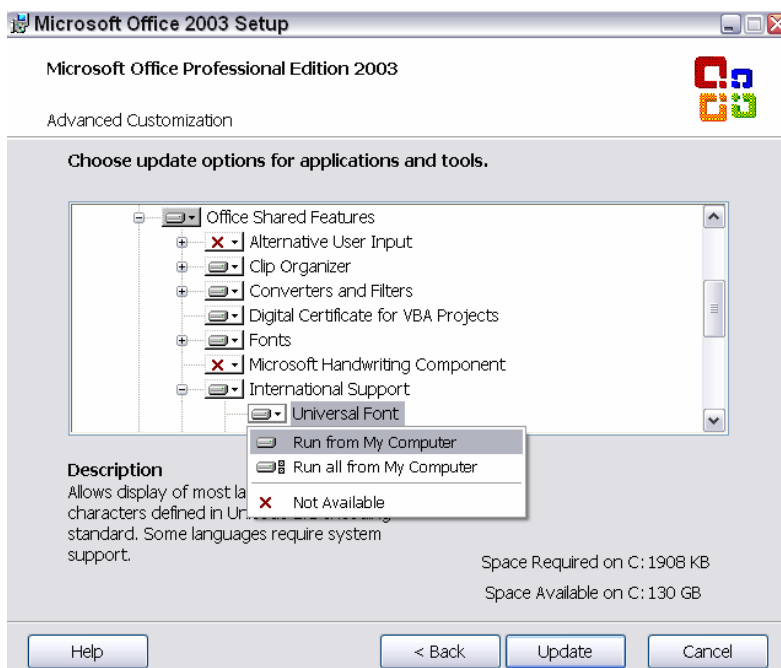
Microsoft Office 2003 Setup

Microsoft Office Professional Edition 2003

Advanced Customization

Choose update options for applications and tools.

Office Shared Features
Alternative User Input
Clip Organizer
Converters and Filters
Digital Certificate for VBA Projects
Fonts
Microsoft Handwriting Component
International Support
Universal Font

Run from My Computer
Run all from My Computer
Not Available

Description
Allows display of most la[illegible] characters defined in Un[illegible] standard. Some languages require system support.

Space Required on C: 1908 KB
Space Available on C: 130 GB

Help
< Back
Update
Cancel